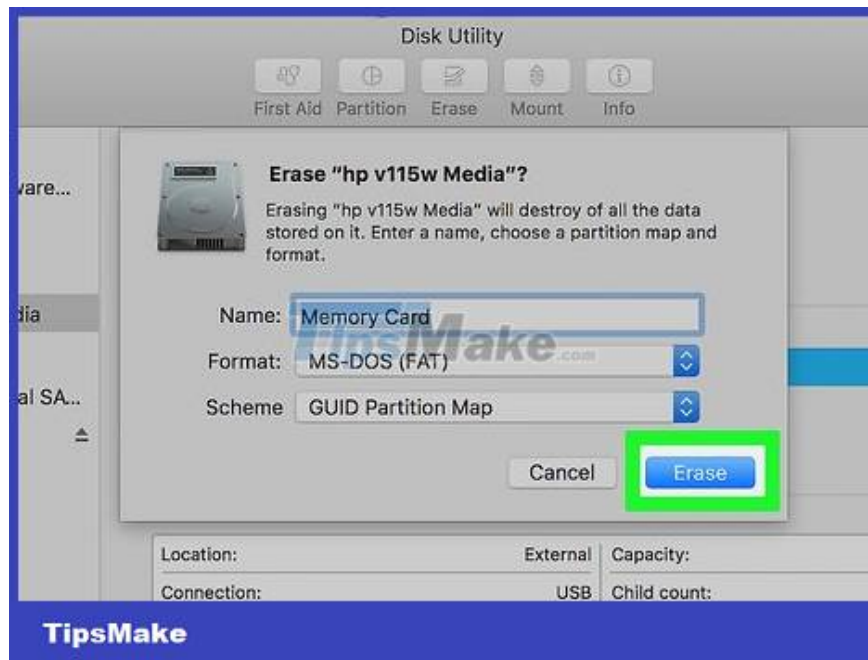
Disk Utility

First Aid Partition Erase Mount Info

vare...

dia

al SA...

Erase "hp v115w Media"?

Erasing "hp v115w Media" will destroy of all the data stored on it. Enter a name, choose a partition map and format.

Name: Memory Card

Format: MS-DOS (FAT)

Scheme GUID Partition Map

TipsMake.com

Cancel Erase

| Location: | External | Capacity: |
|---|---|---|
| Connection: | USB | Child count: |

TipsMake